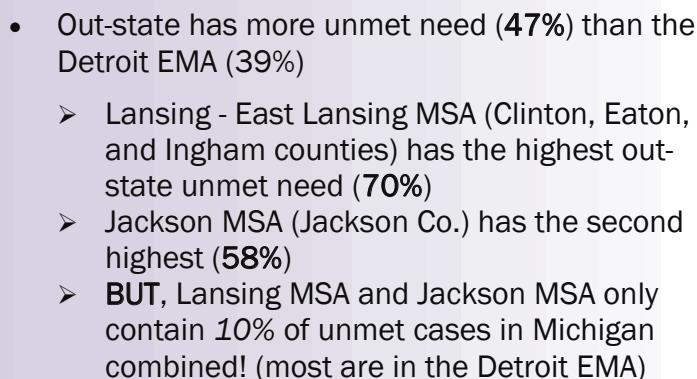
- Out-state has more unmet need (**47%**) than the Detroit EMA (39%)
  - Lansing - East Lansing MSA (Clinton, Eaton, and Ingham counties) has the highest out-state unmet need (**70%**)
  - Jackson MSA (Jackson Co.) has the second highest (**58%**)
  - **BUT**, Lansing MSA and Jackson MSA only contain *10%* of unmet cases in Michigan combined! (most are in the Detroit EMA)